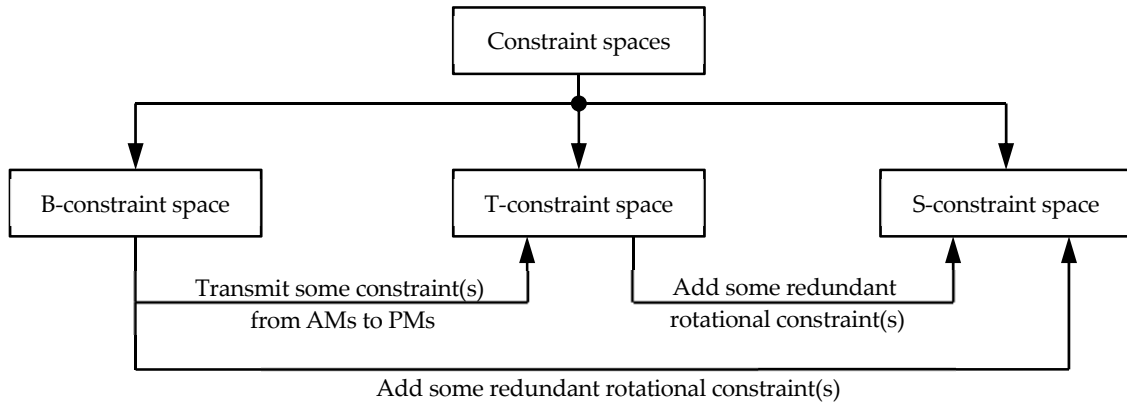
Constraint spaces

B-constraint space

T-constraint space

S-constraint space

Transmit some constraint(s) from AMs to PMs

Add some redundant rotational constraint(s)

Add some redundant rotational constraint(s)